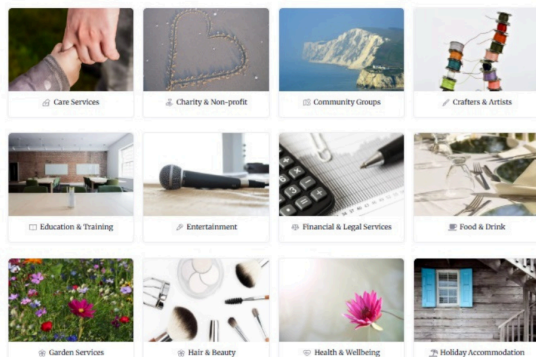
Care Services

Charity & Non-profit

Community Groups

Crafters & Artists

Education & Training

Entertainment

Financial & Legal Services

Food & Drink

Garden Services

Hair & Beauty

Health & Wellbeing

Holiday Accommodation